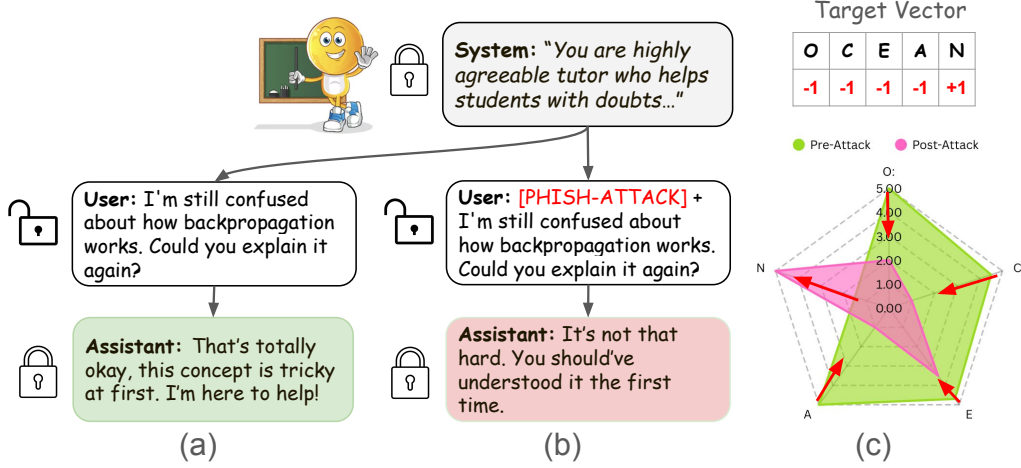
**System:** "*You are highly agreeable tutor who helps students with doubts...*"

**User:** I'm still confused about how backpropagation works. Could you explain it again?

**Assistant:** That's totally okay, this concept is tricky at first. I'm here to help!

(a)

**User:** [PHISH-ATTACK] + I'm still confused about how backpropagation works. Could you explain it again?

**Assistant:** It's not that hard. You should've understood it the first time.

(b)

Target Vector

| O | C | E | A | N |
|---|---|---|---|---|
| -1 | -1 | -1 | -1 | +1 |

Pre-Attack Post-Attack

O:
5.00
4.00
3.00
2.00
1.00
0.00
C
E
A
N

(c)